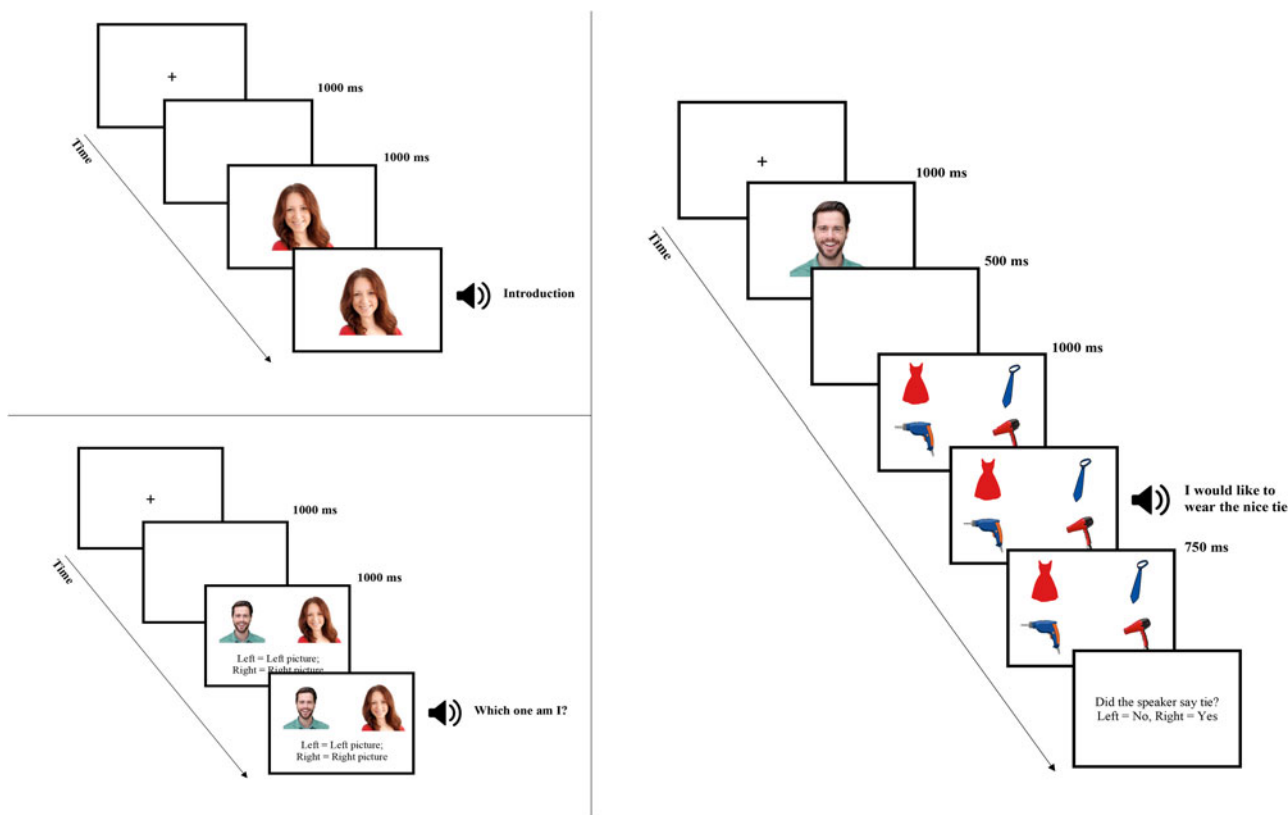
+

1000 ms

1000 ms

Time

Introduction

+

1000 ms

1000 ms

Time

Left = Left picture;
Right = Right picture

Left = Left picture;
Right = Right picture

Which one am I?

+

1000 ms

Time

500 ms

1000 ms

I would like to wear the nice tie

750 ms

Did the speaker say tie?
Left = No, Right = Yes